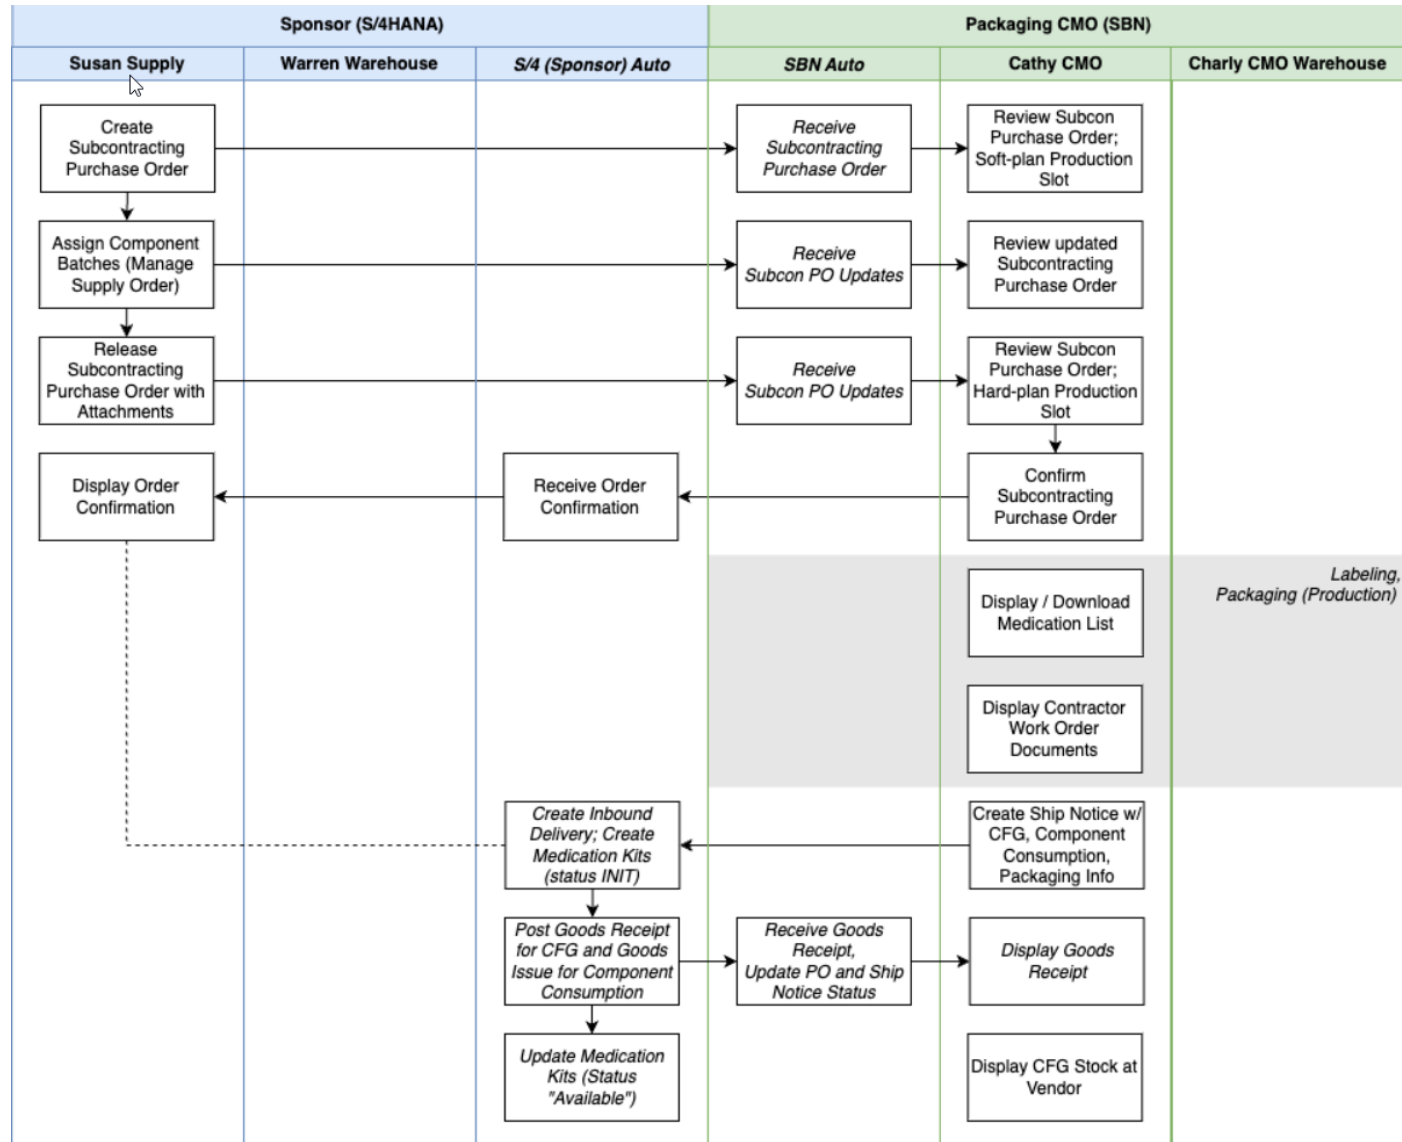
Sponsor (S/4HANA)

Packaging CMO (SBN)

Susan Supply

Warren Warehouse

S/4 (Sponsor) Auto

SBN Auto

Cathy CMO

Charly CMO Warehouse

Create Subcontracting Purchase Order

Receive Subcontracting Purchase Order

Review Subcon Purchase Order; Soft-plan Production Slot

Assign Component Batches (Manage Supply Order)

Receive Subcon PO Updates

Review updated Subcontracting Purchase Order

Release Subcontracting Purchase Order with Attachments

Receive Subcon PO Updates

Review Subcon Purchase Order; Hard-plan Production Slot

Display Order Confirmation

Receive Order Confirmation

Confirm Subcontracting Purchase Order

Labeling, Packaging (Production)

Display / Download Medication List

Display Contractor Work Order Documents

Create Inbound Delivery; Create Medication Kits (status INIT)

Create Ship Notice w/ CFG, Component Consumption, Packaging Info

Post Goods Receipt for CFG and Goods Issue for Component Consumption

Receive Goods Receipt, Update PO and Ship Notice Status

Display Goods Receipt

Update Medication Kits (Status "Available")

Display CFG Stock at Vendor